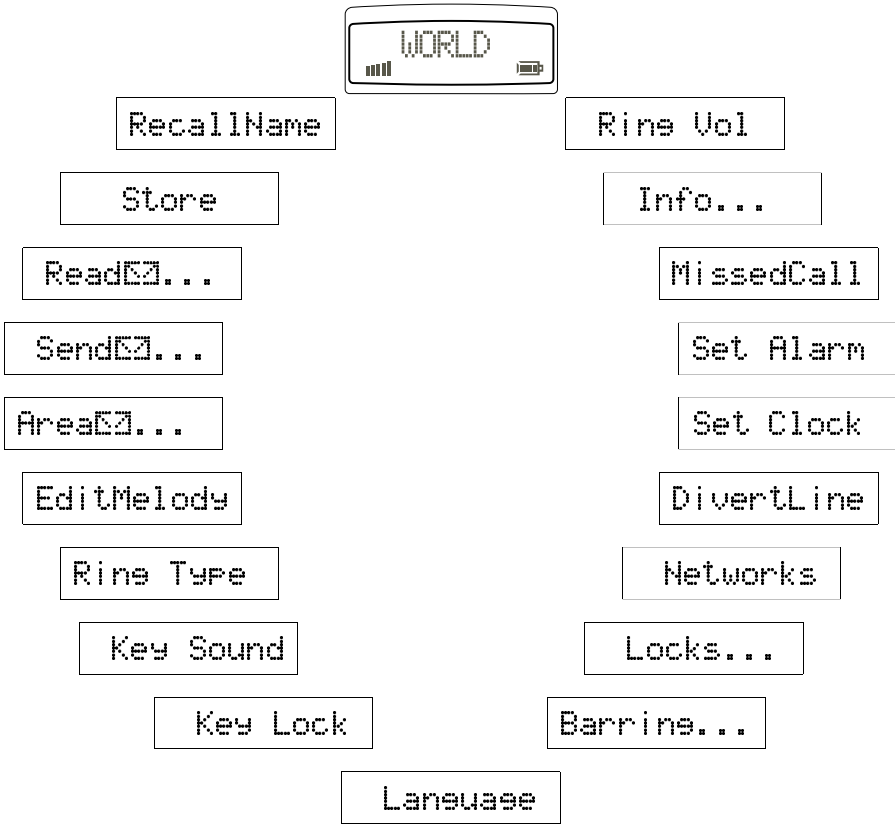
WORLD

RecallName

Ring Vol

Store

Info...

Read✉...

MissedCall

Send✉...

Set Alarm

Area✉...

Set Clock

EditMelody

DivertLine

Ring Type

Networks

Key Sound

Locks...

Key Lock

Barring...

Language